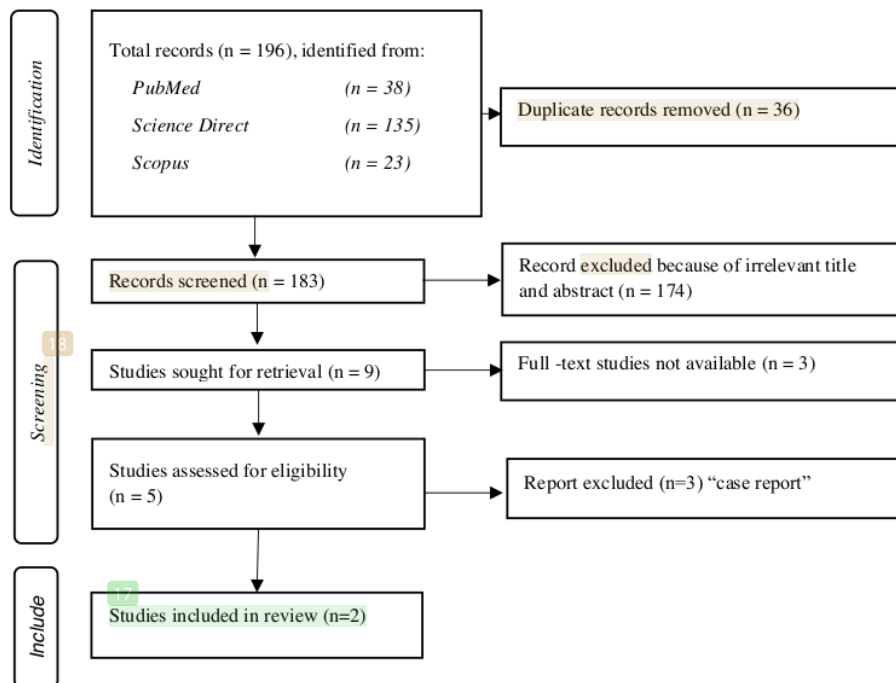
Identification

Total records (n = 196), identified from:
PubMed (n = 38)
Science Direct (n = 135)
Scopus (n = 23)

Duplicate records removed (n = 36)

Screening

18

Records screened (n = 183)

Record excluded because of irrelevant title and abstract (n = 174)

Studies sought for retrieval (n = 9)

Full -text studies not available (n = 3)

Studies assessed for eligibility (n = 5)

Report excluded (n=3) “case report”

Include

17

Studies included in review (n=2)